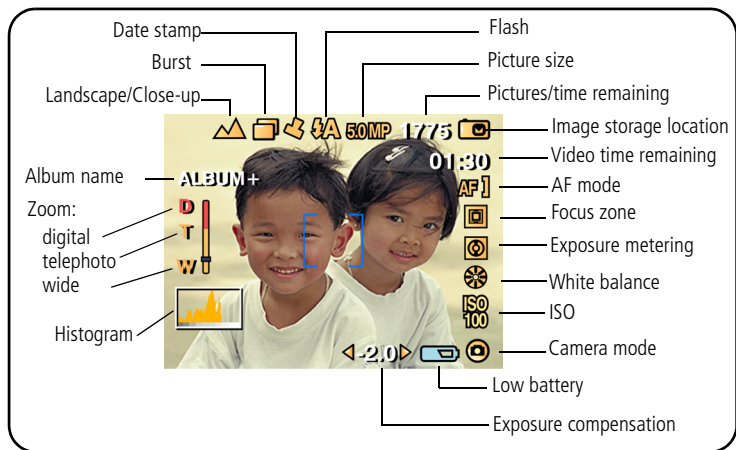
Date stamp

Flash

Burst

Picture size

Landscape/Close-up

Pictures/time remaining

5.0MP 1775

Image storage location

01:30

Video time remaining

Album name

ALBUM+

AF mode

Zoom:

D

digital

T

telephoto

W

wide

Focus zone

Exposure metering

White balance

ISO 100

ISO

Histogram

-2.0

Camera mode

Low battery

Exposure compensation